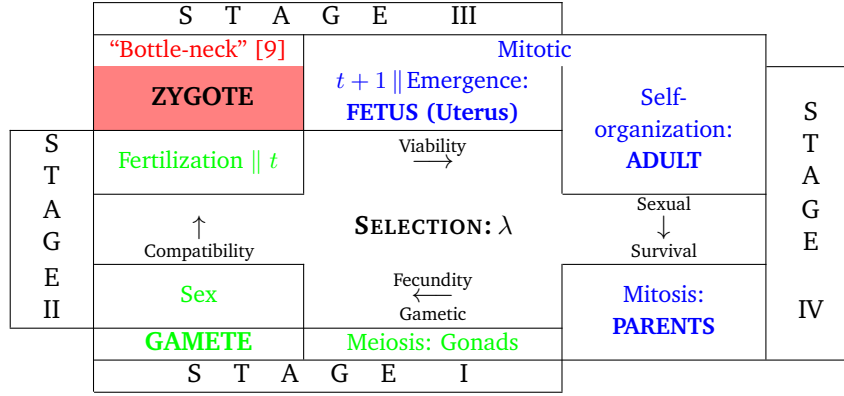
S T A G E III

"Bottle-neck" [9]

Mitotic

ZYGOTE

$t+1 \parallel$ Emergence: FETUS (Uterus)

Self-organization: ADULT

S T A G E IV

S T A G E II

Fertilization $\parallel t$

Viability $\longrightarrow$

$\uparrow$ Compatibility

SELECTION: $\lambda$

Sexual $\downarrow$ Survival

Sex

Fecundity $\longleftarrow$ Gametic

Mitosis: PARENTS

GAMETE

Meiosis: Gonads

S T A G E I